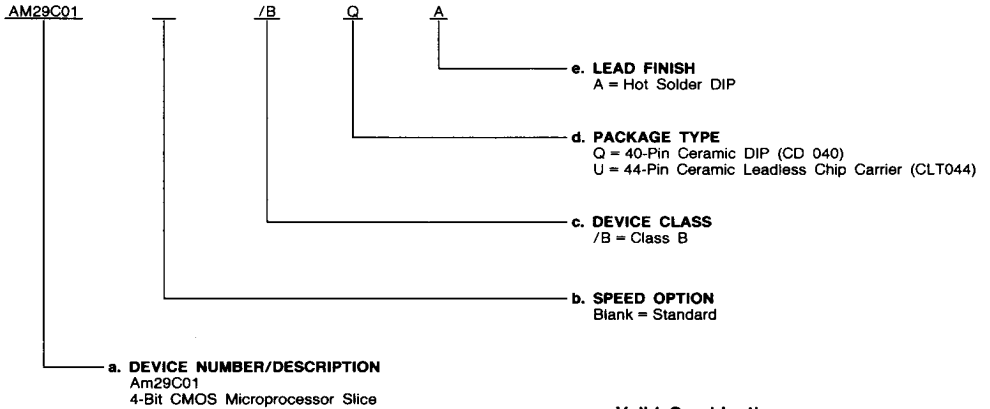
AM29C01 /B Q A

e. LEAD FINISH
A = Hot Solder DIP

d. PACKAGE TYPE
Q = 40-Pin Ceramic DIP (CD 040)
U = 44-Pin Ceramic Leadless Chip Carrier (CLT044)

c. DEVICE CLASS
/B = Class B

b. SPEED OPTION
Blank = Standard

a. DEVICE NUMBER/DESCRIPTION
Am29C01
4-Bit CMOS Microprocessor Slice

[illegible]